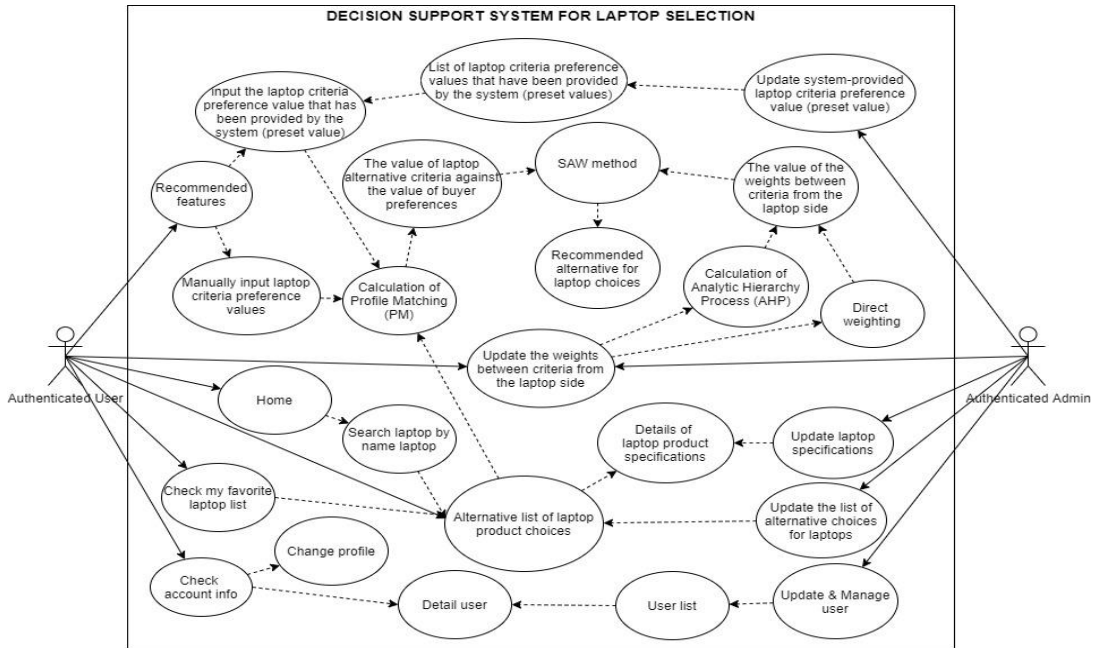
DECISION SUPPORT SYSTEM FOR LAPTOP SELECTION

List of laptop criteria preference values that have been provided by the system (preset values)

Update system-provided laptop criteria preference value (preset value)

Input the laptop criteria preference value that has been provided by the system (preset value)

The value of laptop alternative criteria against the value of buyer preferences

SAW method

The value of the weights between criteria from the laptop side

Recommended features

Recommended alternative for laptop choices

Manually input laptop criteria preference values

Calculation of Profile Matching (PM)

Calculation of Analytic Hierarchy Process (AHP)

Direct weighting

Update the weights between criteria from the laptop side

Authenticated User

Authenticated Admin

Home

Search laptop by name laptop

Details of laptop product specifications

Update laptop specifications

Check my favorite laptop list

Alternative list of laptop product choices

Update the list of alternative choices for laptops

Change profile

Check account info

Detail user

User list

Update & Manage user